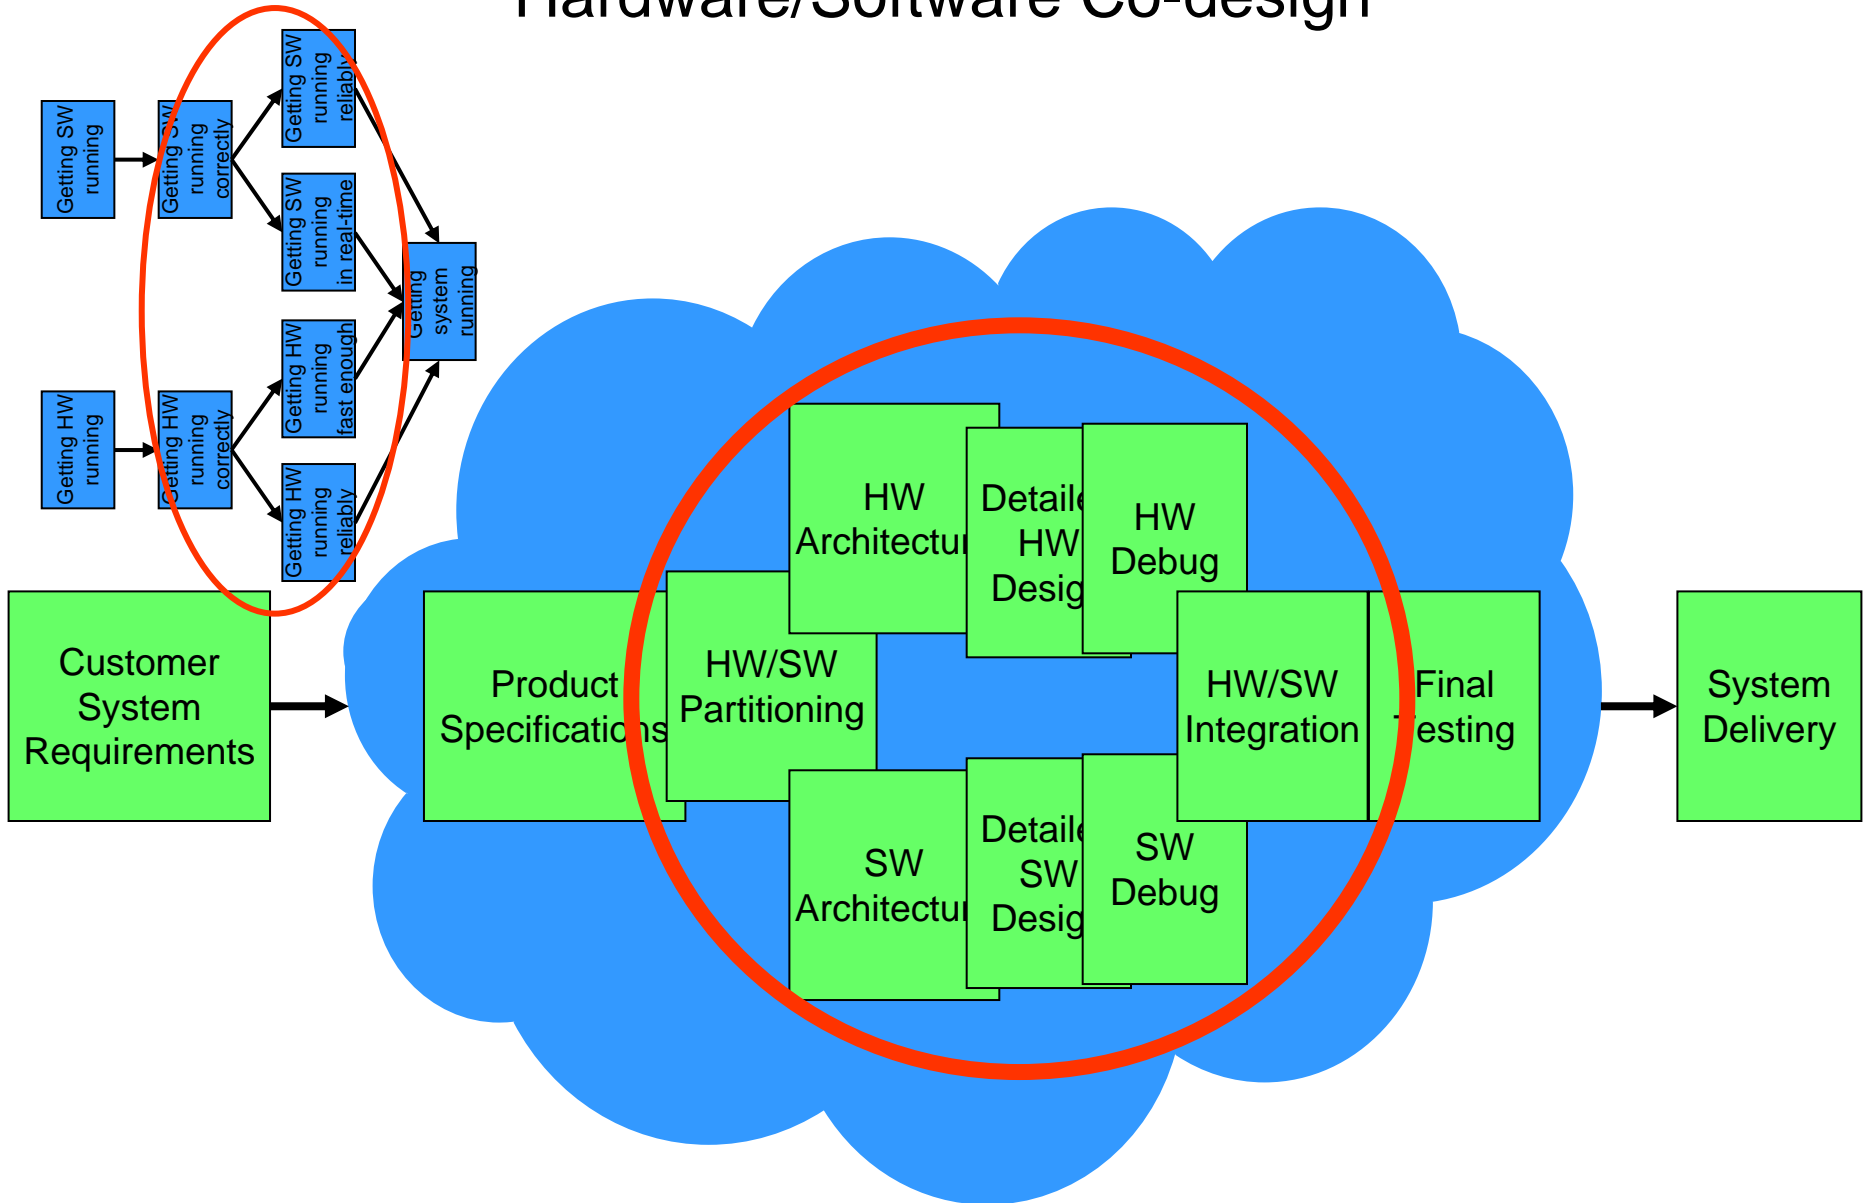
Hardware/Software Co-design

Getting SW running

Getting SW running correctly

Getting SW running reliably

Getting SW running in real-time

Getting system running

Getting HW running

Getting HW running correctly

Getting HW running fast enough

Getting HW running reliably

Customer System Requirements

Product Specifications

HW/SW Partitioning

HW Architectur

Detaile HW Desig

HW Debug

SW Architectur

Detaile SW Desig

SW Debug

HW/SW Integration

Final Testing

System Delivery